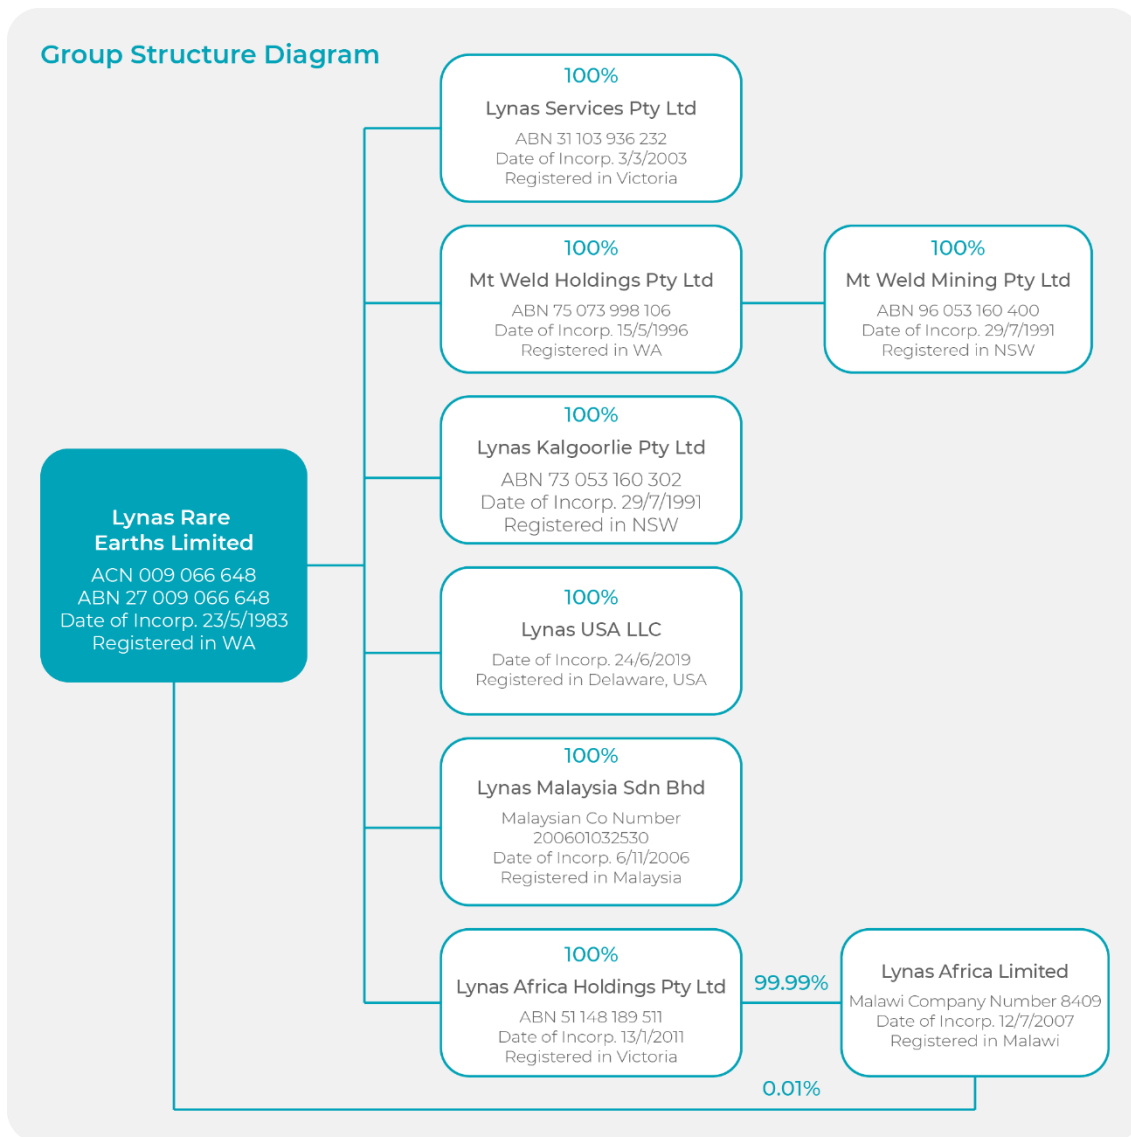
Group Structure Diagram

Lynas Rare Earths Limited
ACN 009 066 648
ABN 27 009 066 648
Date of Incorp. 23/5/1983
Registered in WA

100%
Lynas Services Pty Ltd
ABN 31 103 936 232
Date of Incorp. 3/3/2003
Registered in Victoria

100%
Mt Weld Holdings Pty Ltd
ABN 75 073 998 106
Date of Incorp. 15/5/1996
Registered in WA

100%
Mt Weld Mining Pty Ltd
ABN 96 053 160 400
Date of Incorp. 29/7/1991
Registered in NSW

100%
Lynas Kalgoorlie Pty Ltd
ABN 73 053 160 302
Date of Incorp. 29/7/1991
Registered in NSW

100%
Lynas USA LLC
Date of Incorp. 24/6/2019
Registered in Delaware, USA

100%
Lynas Malaysia Sdn Bhd
Malaysian Co Number 200601032530
Date of Incorp. 6/11/2006
Registered in Malaysia

100%
Lynas Africa Holdings Pty Ltd
ABN 51 148 189 511
Date of Incorp. 13/1/2011
Registered in Victoria

99.99%

Lynas Africa Limited
Malawi Company Number 8409
Date of Incorp. 12/7/2007
Registered in Malawi

0.01%